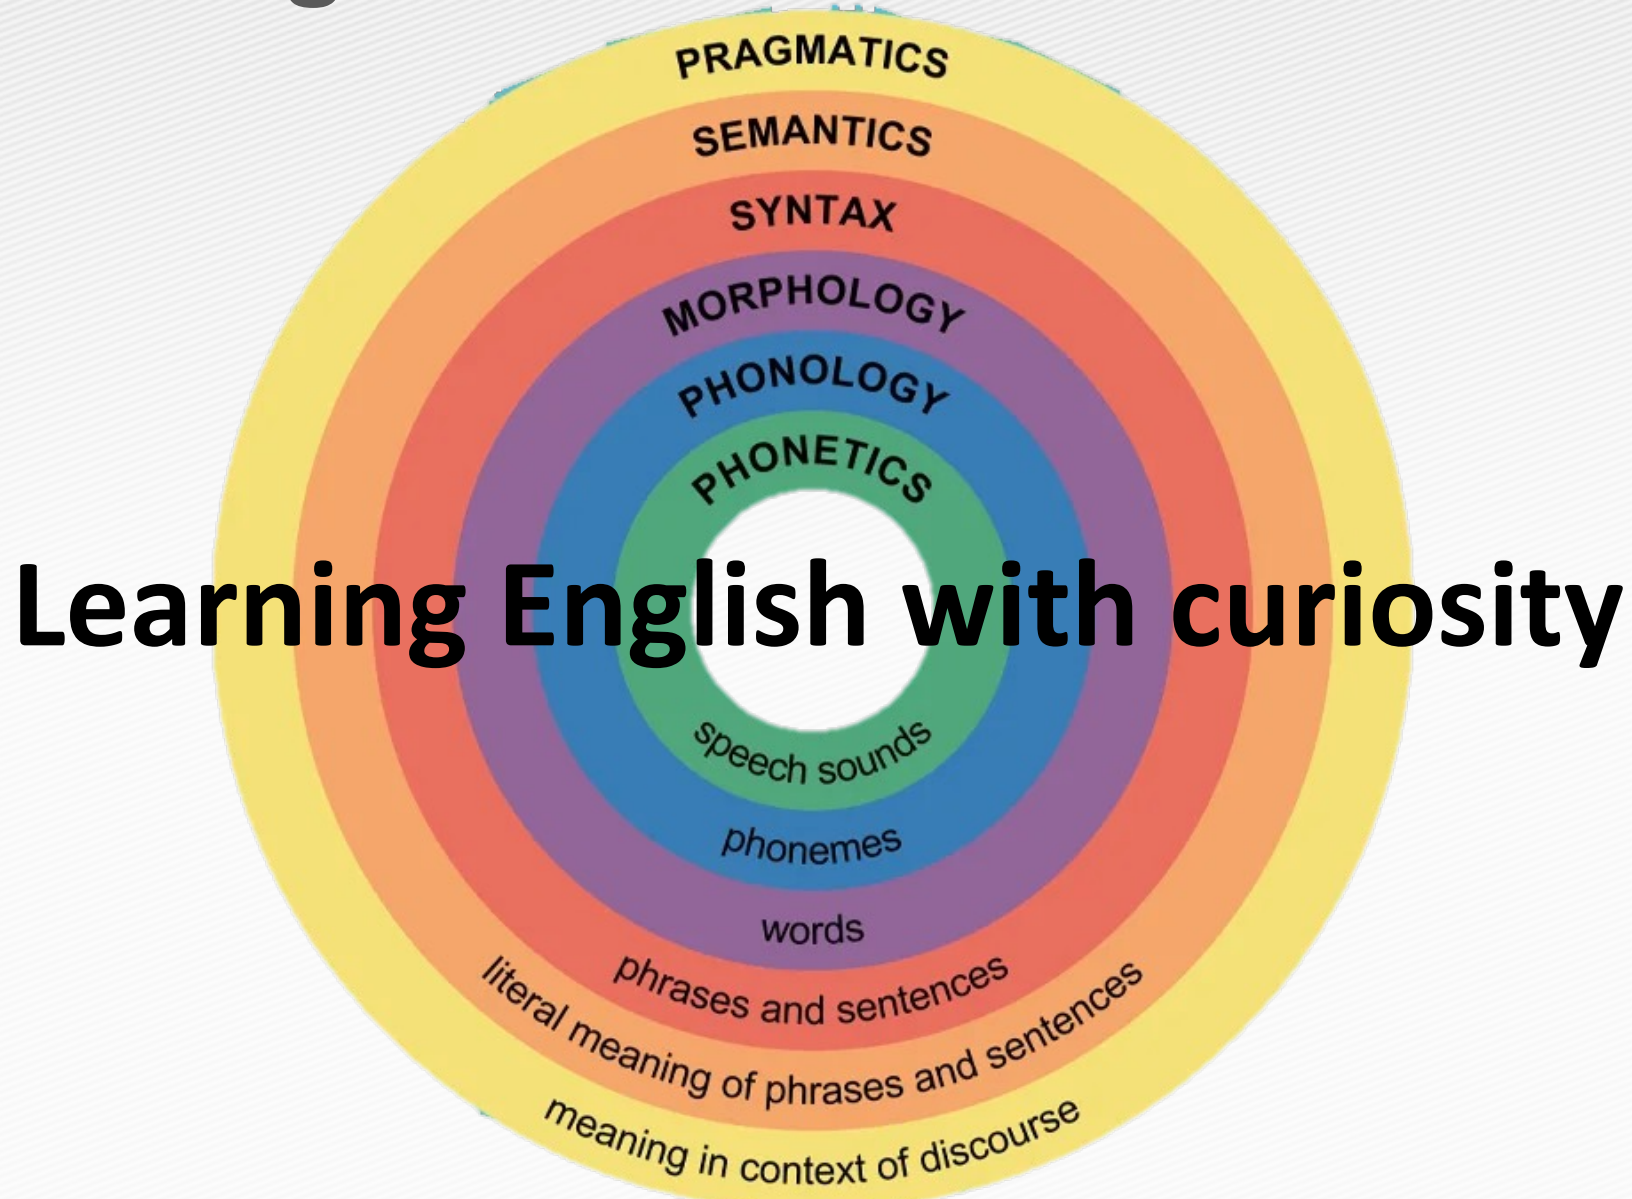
PRAGMATICS
SEMANTICS
SYNTAX
MORPHOLOGY
PHONOLOGY
PHONETICS

Learning English with curiosity

speech sounds
phonemes
words
phrases and sentences
literal meaning of phrases and sentences
meaning in context of discourse